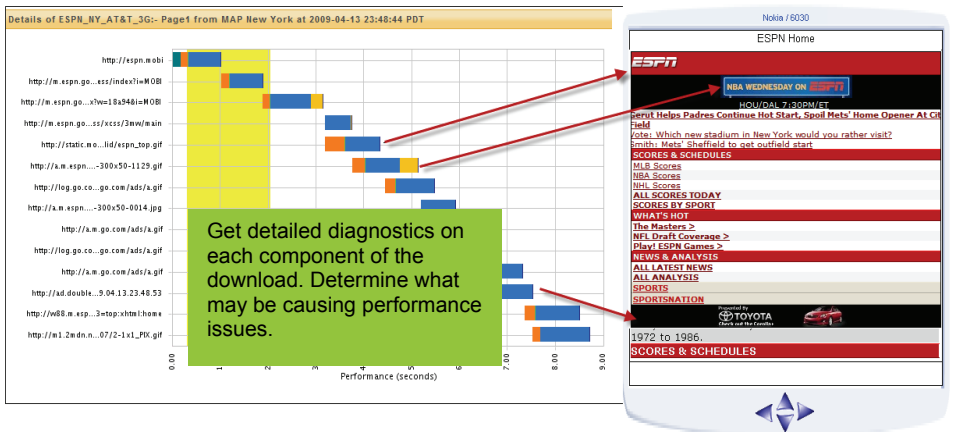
Details of ESPN_NY_AT&T_3G:- Page1 from MAP New York at 2009-04-13 23:48:44 PDT

http://espn.mobi
http://m.espn.go...ess/index?i=MOBI
http://m.espn.go...x?w=18a94&i=MOBI
http://m.espn.go...ss/xcss/3mw/main
http://static.mo...lid/espn_top.gif
http://a.m.espn....-300x50-1129.gif
http://log.go.co...go.com/ads/a.gif
http://a.m.espn...-300x50-0014.jpg
http://a.m.go.com/ads/a.gif
http://log.go.co...go.com/ads/a.gif
http://a.m.go.com/ads/a.gif
http://ad.double...9.04.13.23.48.53
http://w88.m.esp...3=top:xhtml:home
http://m1.2mdn.n...07/2-1x1_PIX.gif

0.00 1.00 2.00 3.00 4.00 5.00 6.00 7.00 8.00 9.00
Performance (seconds)

Get detailed diagnostics on each component of the download. Determine what may be causing performance issues.

Nokia / 6030

ESPN Home

ESPN

NBA WEDNESDAY ON ESPN

HOU/DAL 7:30PM/ET

Gerut Helps Padres Continue Hot Start, Spoil Mets' Home Opener At Cit Field
Vote: Which new stadium in New York would you rather visit?
Smith: Mets' Sheffield to get outfield start

SCORES & SCHEDULES
MLB Scores
NBA Scores
NHL Scores
ALL SCORES TODAY
SCORES BY SPORT

WHAT'S HOT
The Masters >
NFL Draft Coverage >
Play! ESPN Games >

NEWS & ANALYSIS
ALL LATEST NEWS
ALL ANALYSIS
SPORTS
SPORTSNATION

Powered By
TOYOTA
Check out the Corolla

1972 to 1986.
SCORES & SCHEDULES